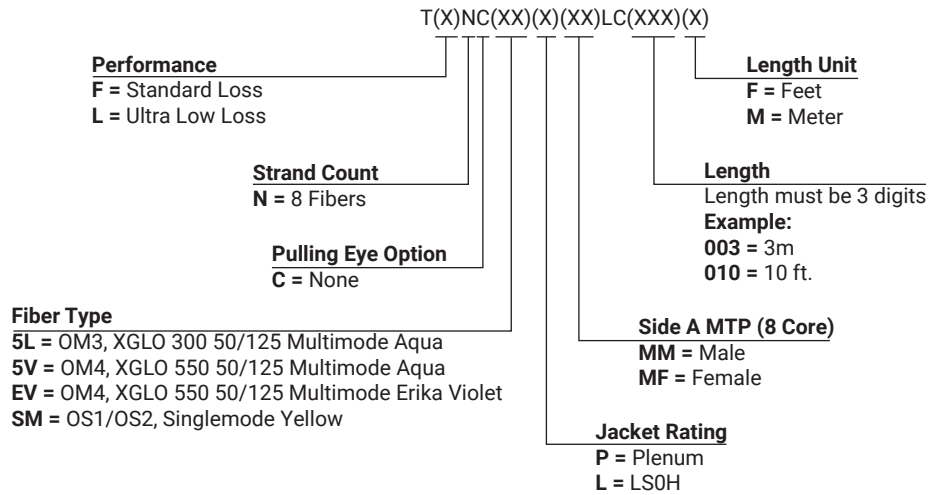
T(X)NC(XX)(X)(XX)LC(XXX)(X)

**Performance**
**F =** Standard Loss
**L =** Ultra Low Loss

**Strand Count**
**N =** 8 Fibers

**Pulling Eye Option**
**C =** None

**Fiber Type**
**5L =** OM3, XGLO 300 50/125 Multimode Aqua
**5V =** OM4, XGLO 550 50/125 Multimode Aqua
**EV =** OM4, XGLO 550 50/125 Multimode Erika Violet
**SM =** OS1/OS2, Singlemode Yellow

**Length Unit**
**F =** Feet
**M =** Meter

**Length**
Length must be 3 digits
**Example:**
**003 =** 3m
**010 =** 10 ft.

**Side A MTP (8 Core)**
**MM =** Male
**MF =** Female

**Jacket Rating**
**P =** Plenum
**L =** LS0H